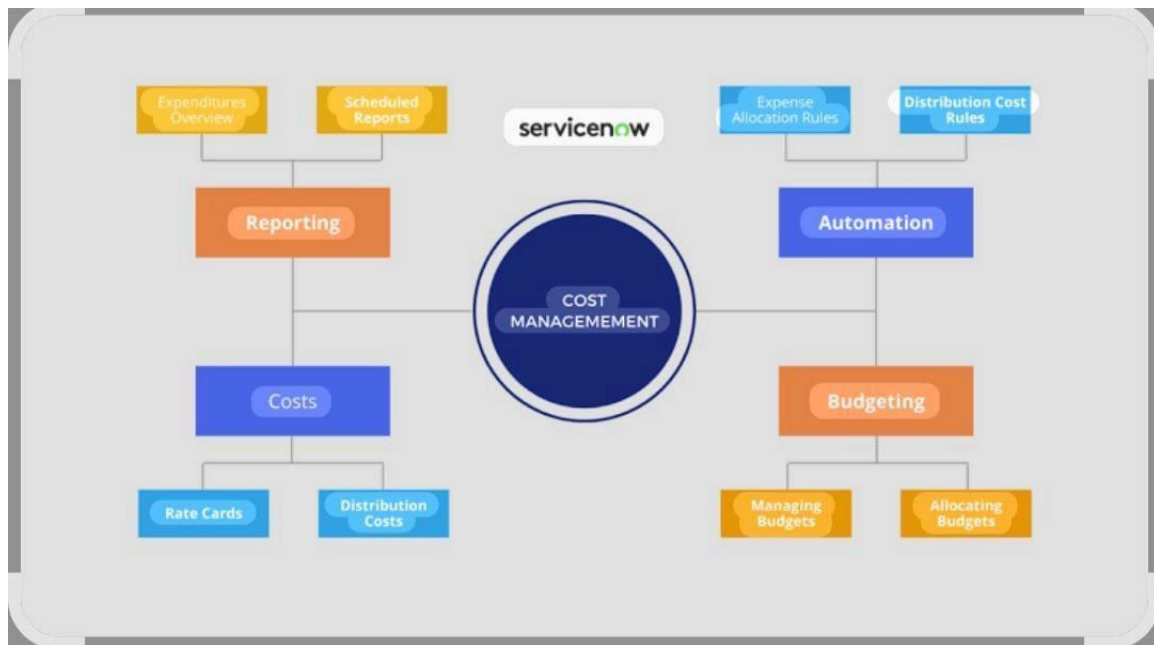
Expenditures Overview

Scheduled Reports

servicenow

Expense Allocation Rules

Distribution Cost Rules

Reporting

Automation

COST MANAGEMEMENT

Costs

Budgeting

Rate Cards

Distribution Costs

Managing Budgets

Allocating Budgets